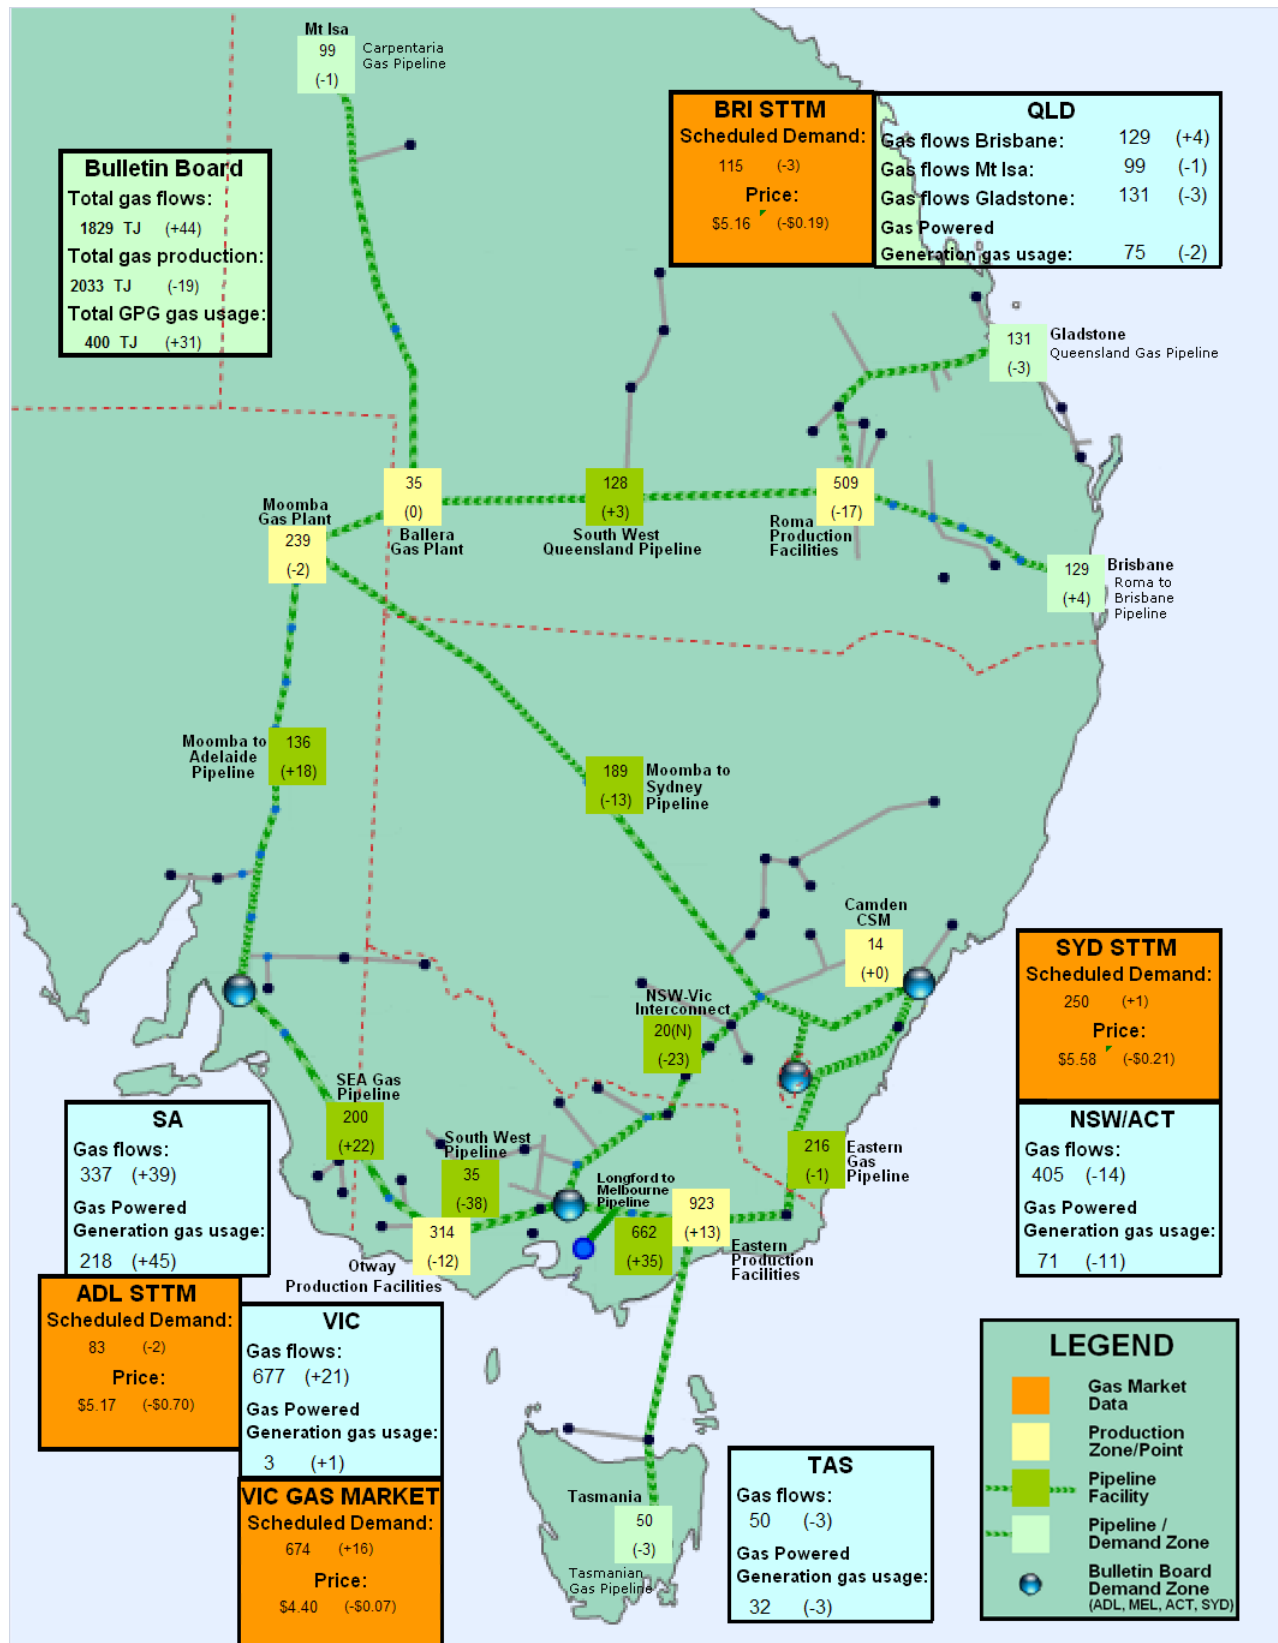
Mt Isa
99
(-1)
Carpentaria Gas Pipeline

Bulletin Board
Total gas flows:
1829 TJ (+44)
Total gas production:
2033 TJ (-19)
Total GPG gas usage:
400 TJ (+31)

BRI STTM
Scheduled Demand:
115 (-3)
Price:
$5.16 (-$0.19)

QLD
| Gas flows Brisbane: | 129 | (+4) |
|---|---|---|
| Gas flows Mt Isa: | 99 | (-1) |
| Gas flows Gladstone: | 131 | (-3) |
| Gas Powered Generation gas usage: | 75 | (-2) |

131
(-3)
Gladstone
Queensland Gas Pipeline

Moomba Gas Plant
239
(-2)

35
(0)
Ballera Gas Plant

128
(+3)
South West Queensland Pipeline

509
(-17)
Roma Production Facilities

129
(+4)
Brisbane
Roma to Brisbane Pipeline

Moomba to Adelaide Pipeline
136
(+18)

189
(-13)
Moomba to Sydney Pipeline

Camden CSM
14
(+0)

SYD STTM
Scheduled Demand:
250 (+1)
Price:
$5.58 (-$0.21)

NSW-Vic Interconnect
20(N)
(-23)

NSW/ACT
Gas flows:
405 (-14)
Gas Powered Generation gas usage:
71 (-11)

SEA Gas Pipeline
200
(+22)

SA
Gas flows:
337 (+39)
Gas Powered Generation gas usage:
218 (+45)

South West Pipeline
35
(-38)

Longford to Melbourne Pipeline
662
(+35)

923
(+13)

216
(-1)
Eastern Gas Pipeline

Eastern Production Facilities

314
(-12)
Otway Production Facilities

ADL STTM
Scheduled Demand:
83 (-2)
Price:
$5.17 (-$0.70)

VIC
Gas flows:
677 (+21)
Gas Powered Generation gas usage:
3 (+1)

VIC GAS MARKET
Scheduled Demand:
674 (+16)
Price:
$4.40 (-$0.07)

Tasmania
50
(-3)
Tasmanian Gas Pipeline

TAS
Gas flows:
50 (-3)
Gas Powered Generation gas usage:
32 (-3)

LEGEND
Gas Market Data
Production Zone/Point
Pipeline Facility
Pipeline / Demand Zone
Bulletin Board Demand Zone (ADL, MEL, ACT, SYD)